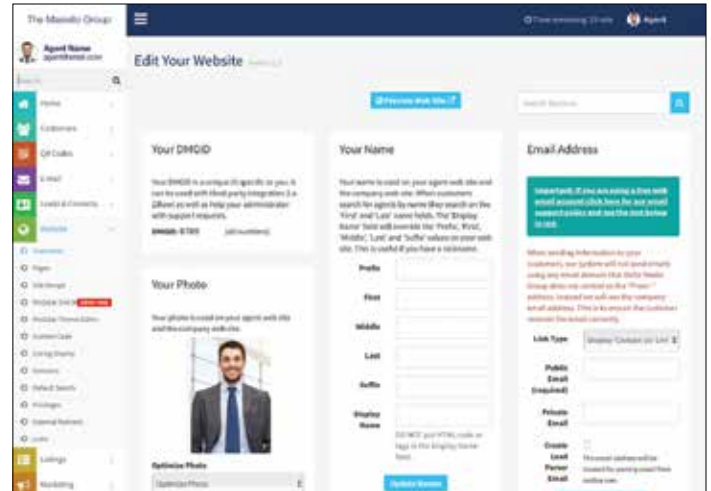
The Massello Group

Agent Name
agent@email.com

Search

Home

Customers

QR Codes

E-Mail

Leads & Contacts

Website

Overview

Pages

Site Design

Listings

Marketing

Time remaining: 23 min

Agent

Edit Your Website

Preview Web Site

Search Sections

Your DMGID

Your DMGID is a unique ID specific to you. It can be used with third party integrations (i.e. Zillow) as well as help your administrator with support requests.

DMGID: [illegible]

Your Photo

Your photo is used on your agent web site and the company web site.

Optimize Photo

Optimize Photo

Your Name

Your name is used on your agent web site and the company web site. When customers search for agents by name they search on the 'First' and 'Last' name fields. The 'Display Name' field will override the 'Prefix', 'First', 'Middle', 'Last' and 'Suffix' values on your web site. This is useful if you have a nickname.

Prefix

First

Middle

Last

Suffix

Display Name

DO NOT put HTML code or tags in the Display Name field.

Update Name

Email Address

Important: If you are using a free web email account click here for our email support policy and see the text below in red.

When sending information to your customers, our systems will not send emails using any email domain that Delta Media Group does not control as the "From:" address. Instead we will use the company email address. This is to ensure the customer receives the email correctly.

Link Type

Display Contact on Link

Public Email (required)

Private Email

Enable Lead Parser Email

The email address will be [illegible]